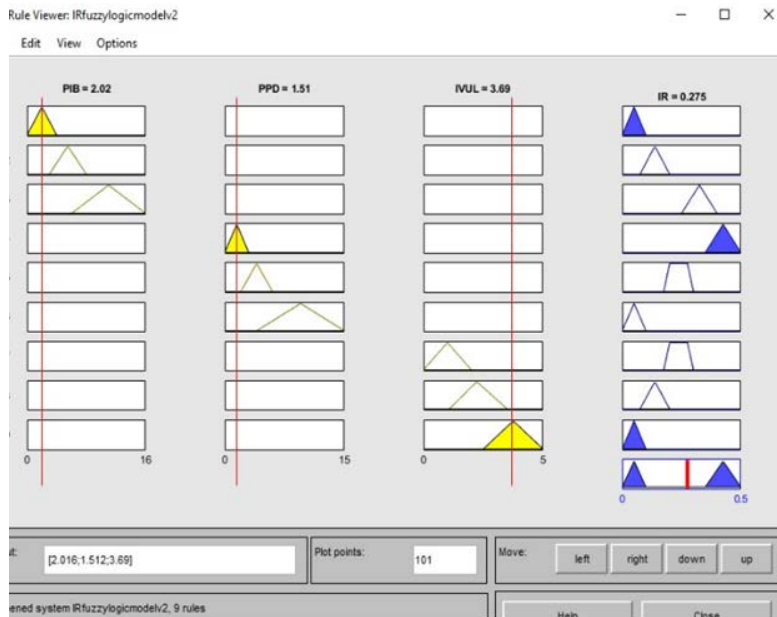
Rule Viewer: IRfuzzylogicmodelv2

Edit View Options

PIB = 2.02

PPD = 1.51

IVUL = 3.69

IR = 0.275

0 16

0 15

0 5

0 0.5

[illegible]t: [2.016;1.512;3.69]

Plot points: 101

Move: left right down up

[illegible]ened system IRfuzzylogicmodelv2, 9 rules

Help

Close